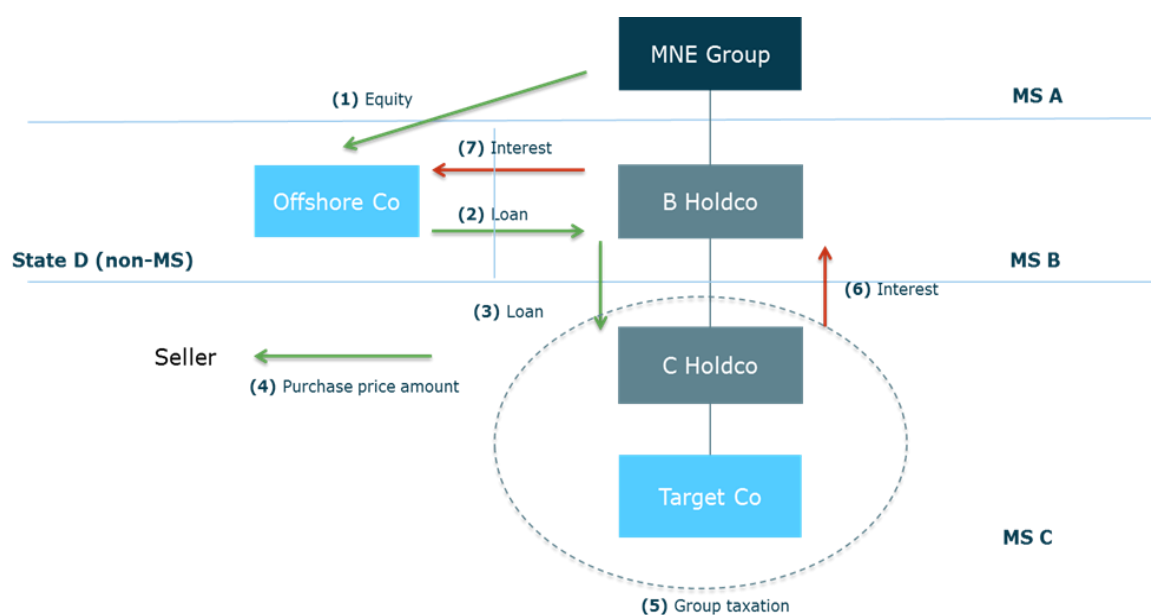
MNE Group

(1) Equity

MS A

(7) Interest

Offshore Co

B Holdco

(2) Loan

State D (non-MS)

MS B

(6) Interest

(3) Loan

Seller

C Holdco

(4) Purchase price amount

Target Co

MS C

(5) Group taxation